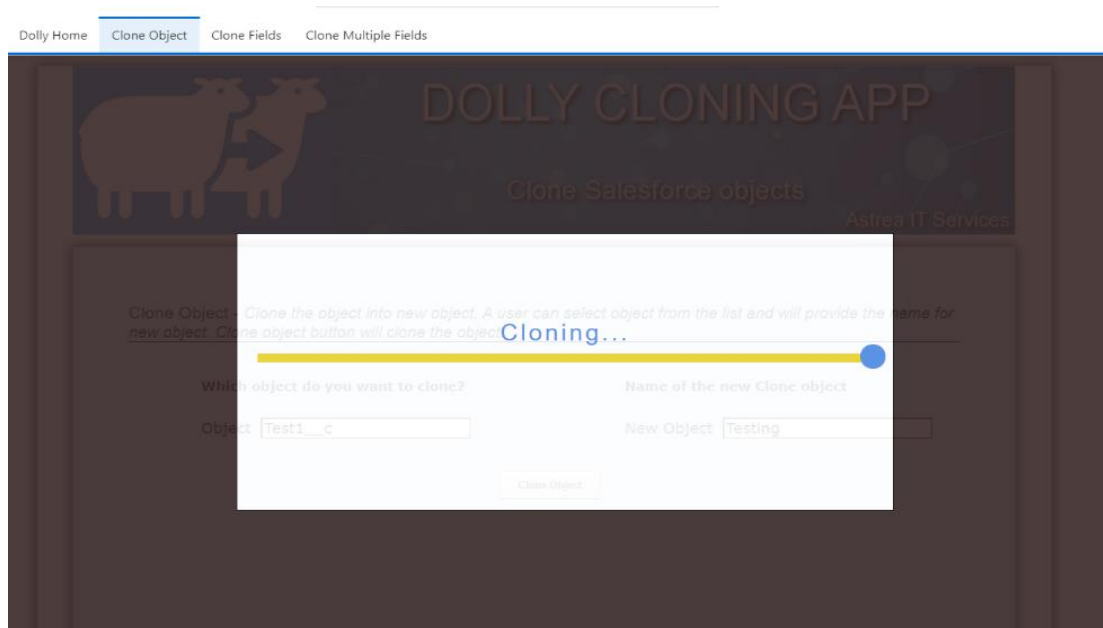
Dolly Home | Clone Object | Clone Fields | Clone Multiple Fields

DOLLY CLONING APP

Clone Salesforce objects

Astrea IT Services

Clone Object - Clone the object into new object. A user can select object from the list and will provide the name for new object. Clone object button will clone the object.

Cloning...

Which object do you want to clone?

Object Test1__c

Name of the new Clone object

New Object Testing

Clone Object